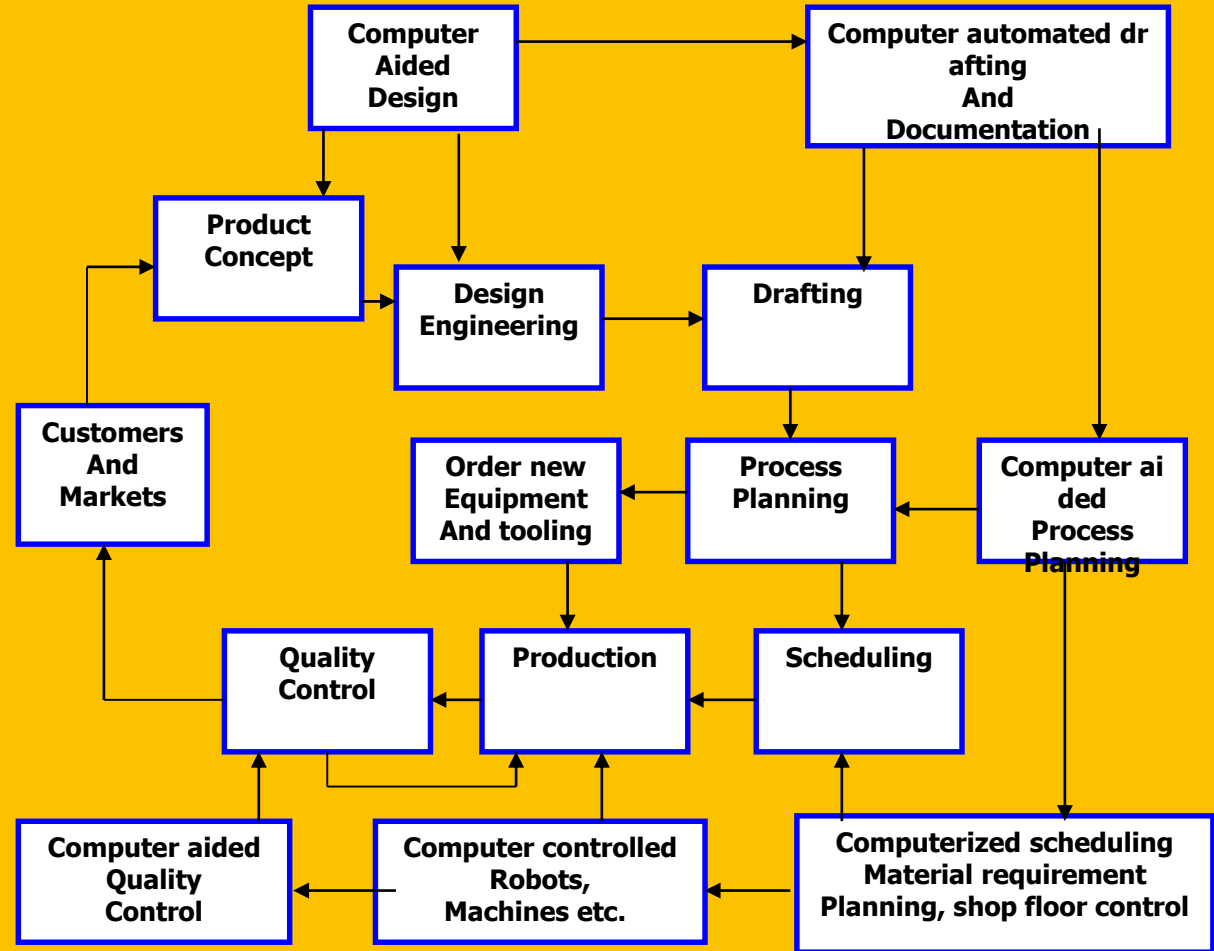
Computer Aided Design

Computer automated dr afting And Documentation

Product Concept

Design Engineering

Drafting

Customers And Markets

Order new Equipment And tooling

Process Planning

Computer ai ded Process Planning

Quality Control

Production

Scheduling

Computer aided Quality Control

Computer controlled Robots, Machines etc.

Computerized scheduling Material requirement Planning, shop floor control